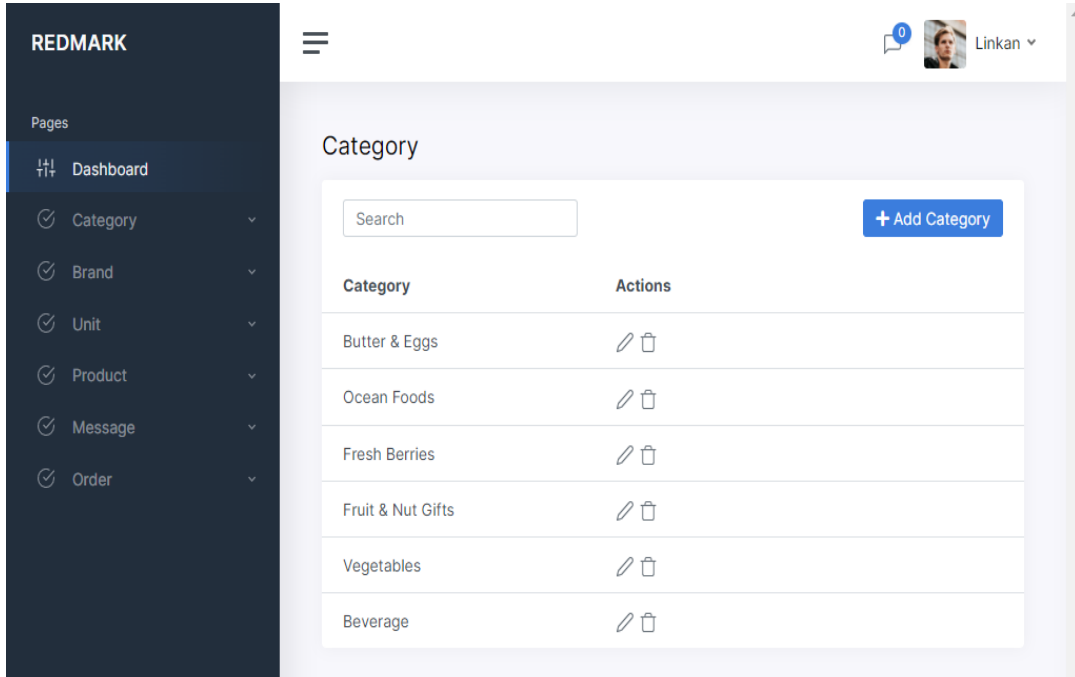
REDMARK

0 Linkan

Pages

Dashboard

Category

Brand

Unit

Product

Message

Order

Category

Search

+ Add Category

| Category | Actions |
|---|---|
| Butter & Eggs | |
| Ocean Foods | |
| Fresh Berries | |
| Fruit & Nut Gifts | |
| Vegetables | |
| Beverage | |